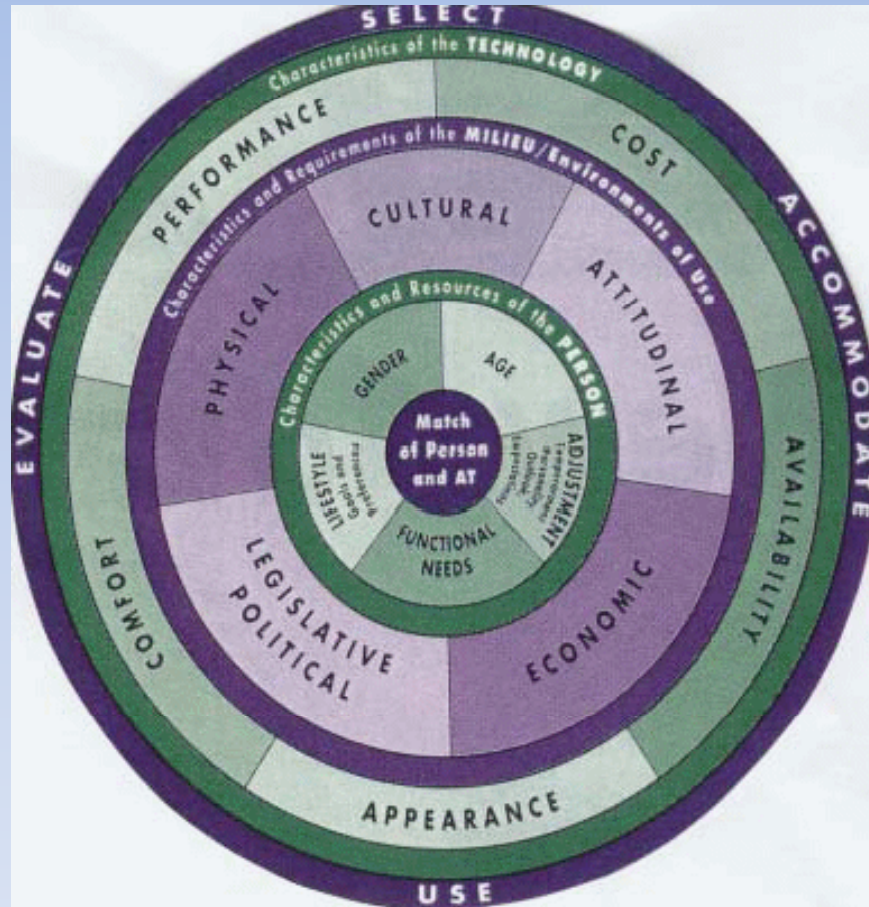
SELECT

ACCOMMODATE

USE

EVALUATE

Characteristics of the TECHNOLOGY

PERFORMANCE

COST

AVAILABILITY

APPEARANCE

COMFORT

Characteristics and Requirements of the MILIEU/Environments of Use

CULTURAL

ATTITUDINAL

ECONOMIC

LEGISLATIVE POLITICAL

PHYSICAL

Characteristics and Resources of the PERSON

GENDER

AGE

ADJUSTMENT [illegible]

FUNCTIONAL NEEDS

LIFESTYLE Goals and Preferences

Match of Person and AT